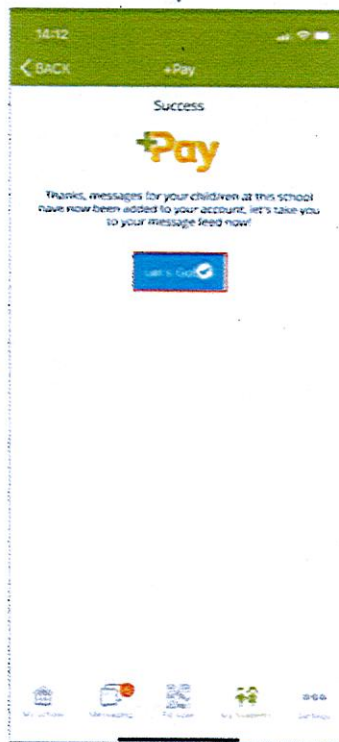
14:12

< BACK +Pay

Success

+Pay

Thanks, messages for your children at this school have now been added to your account, let's take you to your message feed now!

Let's Go!

My school Messaging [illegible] My Students Settings